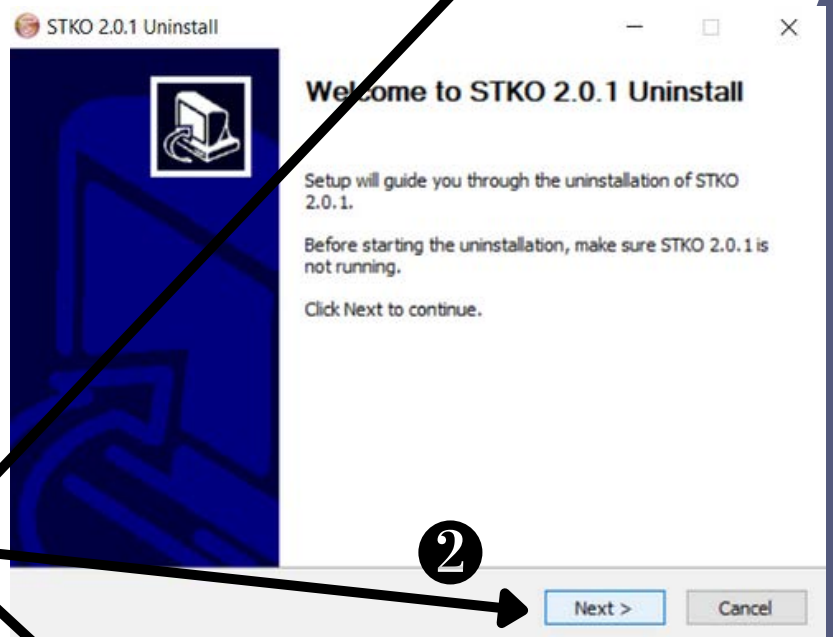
STKO 2.0.1 Uninstall

Welcome to STKO 2.0.1 Uninstall

Setup will guide you through the uninstallation of STKO 2.0.1.

Before starting the uninstallation, make sure STKO 2.0.1 is not running.

Click Next to continue.

❷

Next >

Cancel